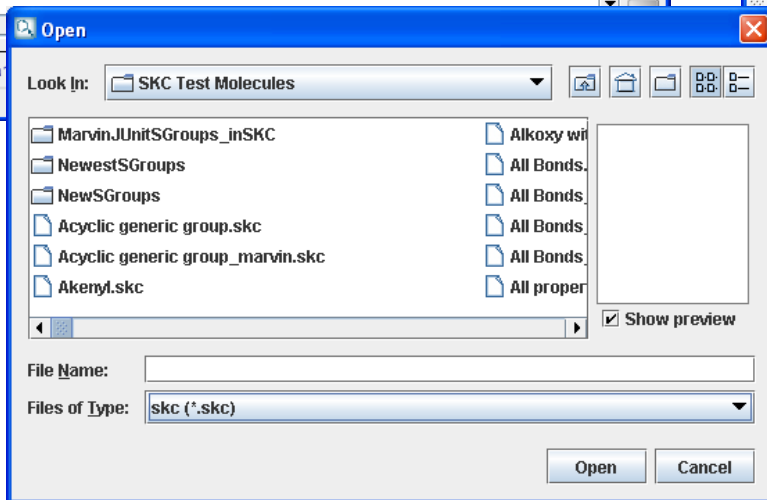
Open

Look In: SKC Test Molecules

MarvinJUnitSGroups_inSKC
NewestSGroups
NewSGroups
Acyclic generic group.skc
Acyclic generic group_marvin.skc
Akenyl.skc

Alkoxy wit
All Bonds.
All Bonds_
All Bonds_
All Bonds_
All proper

Show preview

File Name:

Files of Type: skc (*.skc)

Open Cancel